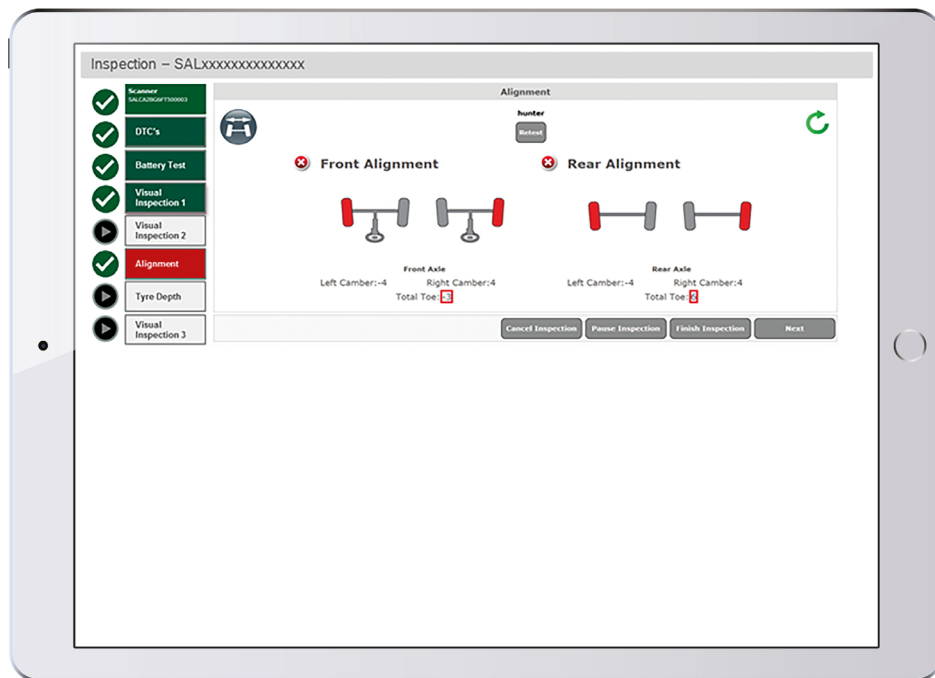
Inspection – SALxxxxxxxxxxxxxx

Scanner
SALCA2BG6FT500003

DTC's

Battery Test

Visual Inspection 1

Visual Inspection 2

Alignment

Tyre Depth

Visual Inspection 3

Alignment

hunter

Retest

Front Alignment

Rear Alignment

Front Axle
Left Camber:-4 Right Camber:4
Total Toe:-3

Rear Axle
Left Camber:-4 Right Camber:4
Total Toe:0

Cancel Inspection

Pause Inspection

Finish Inspection

Next